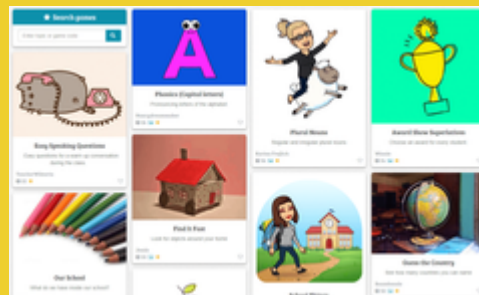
Search games

Enter host or game code

Easy Speaking Questions

Easy questions to spark up conversation during the class

Phonics (Capital letters)

Pronouncing letters of the alphabet

Plural Nouns

Regular and irregular plural nouns

Award Show Superlatives

Choose an award for every student

Find it Fast

Look for objects around your home

Our School

Guess the Country

School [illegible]